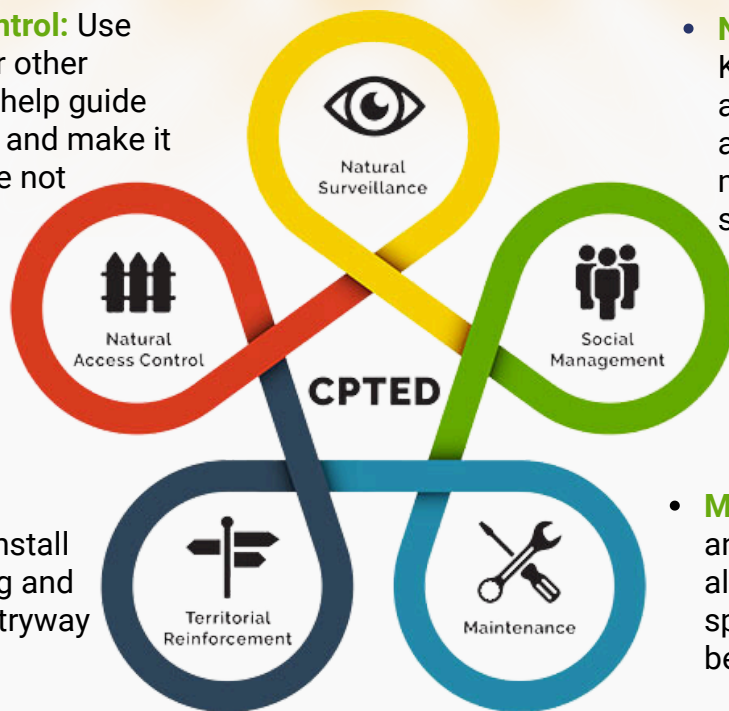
ntrol: Use r other help guide and make it e not

Natural Surveillance

Natural Access Control

Social Management

CPTED

Territorial Reinforcement

Maintenance

nstall g and tryway

• N K a a r s

• M ar al sp be